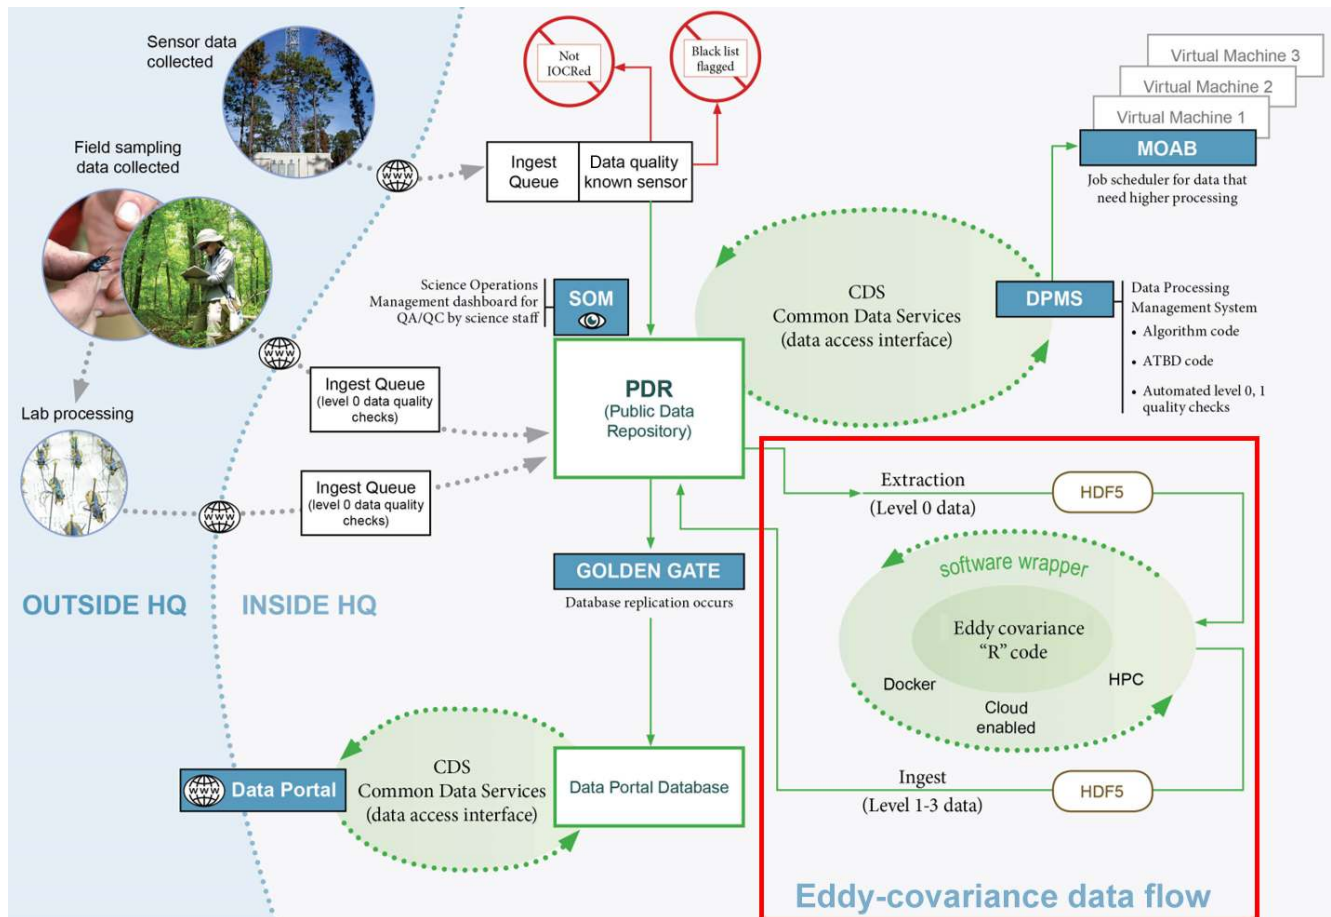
Sensor data collected

Field sampling data collected

Lab processing

OUTSIDE HQ

INSIDE HQ

Not IOCRed

Black list flagged

Ingest Queue

Data quality known sensor

Virtual Machine 3

Virtual Machine 2

Virtual Machine 1

MOAB

Job scheduler for data that need higher processing

Science Operations Management dashboard for QA/QC by science staff

SOM

CDS
Common Data Services
(data access interface)

DPMS

Data Processing Management System
• Algorithm code
• ATBD code
• Automated level 0, 1 quality checks

Ingest Queue
(level 0 data quality checks)

PDR
(Public Data Repository)

Ingest Queue
(level 0 data quality checks)

Extraction
(Level 0 data)

HDF5

software wrapper

Eddy covariance "R" code

Docker

HPC

Cloud enabled

GOLDEN GATE

Database replication occurs

CDS
Common Data Services
(data access interface)

Data Portal

Data Portal Database

Ingest
(Level 1-3 data)

HDF5

Eddy-covariance data flow